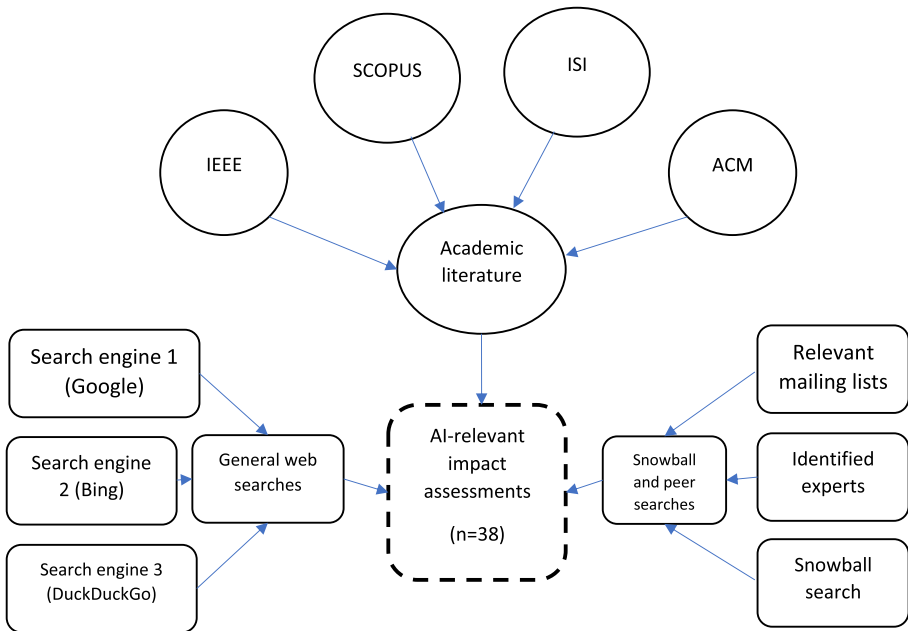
SCOPUS

ISI

IEEE

ACM

Academic literature

Search engine 1 (Google)

Search engine 2 (Bing)

Search engine 3 (DuckDuckGo)

General web searches

AI-relevant impact assessments

(n=38)

Relevant mailing lists

Identified experts

Snowball search

Snowball and peer searches